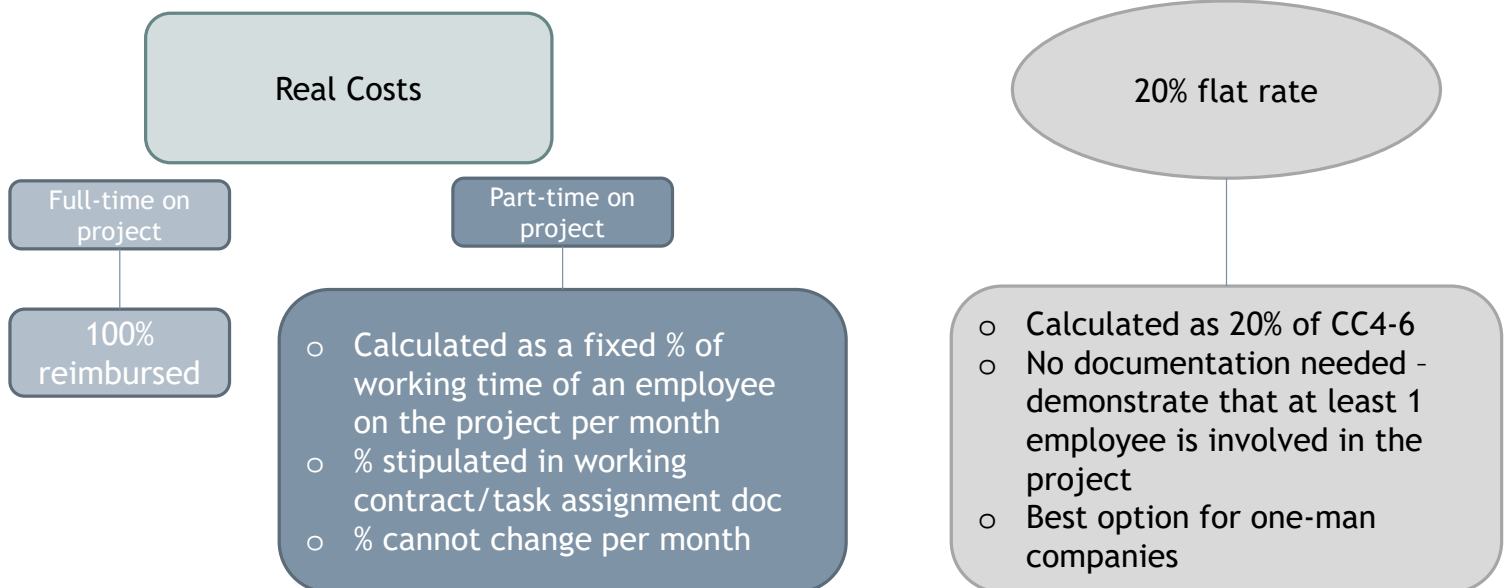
Real Costs

Full-time on project

100% reimbursed

Part-time on project

o Calculated as a fixed % of working time of an employee on the project per month
o % stipulated in working contract/task assignment doc
o % cannot change per month

20% flat rate

o Calculated as 20% of CC4-6
o No documentation needed – demonstrate that at least 1 employee is involved in the project
o Best option for one-man companies